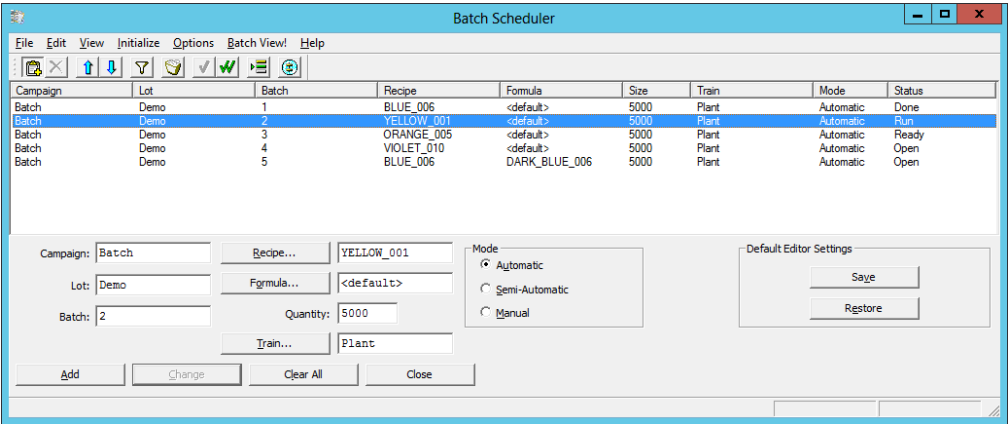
Batch Scheduler

File Edit View Initialize Options Batch View! Help

| Campaign | Lot | Batch | Recipe | Formula | Size | Train | Mode | Status |
|---|---|---|---|---|---|---|---|---|
| Batch | Demo | 1 | BLUE_006 | <default> | 5000 | Plant | Automatic | Done |
| Batch | Demo | 2 | YELLOW_001 | <default> | 5000 | Plant | Automatic | Run |
| Batch | Demo | 3 | ORANGE_005 | <default> | 5000 | Plant | Automatic | Ready |
| Batch | Demo | 4 | VIOLET_010 | <default> | 5000 | Plant | Automatic | Open |
| Batch | Demo | 5 | BLUE_006 | DARK_BLUE_006 | 5000 | Plant | Automatic | Open |

Campaign: Batch
Lot: Demo
Batch: 2

Recipe... YELLOW_001
Formula... <default>
Quantity: 5000
Train... Plant

Mode
Automatic
Semi-Automatic
Manual

Default Editor Settings
Save
Restore

Add Change Clear All Close